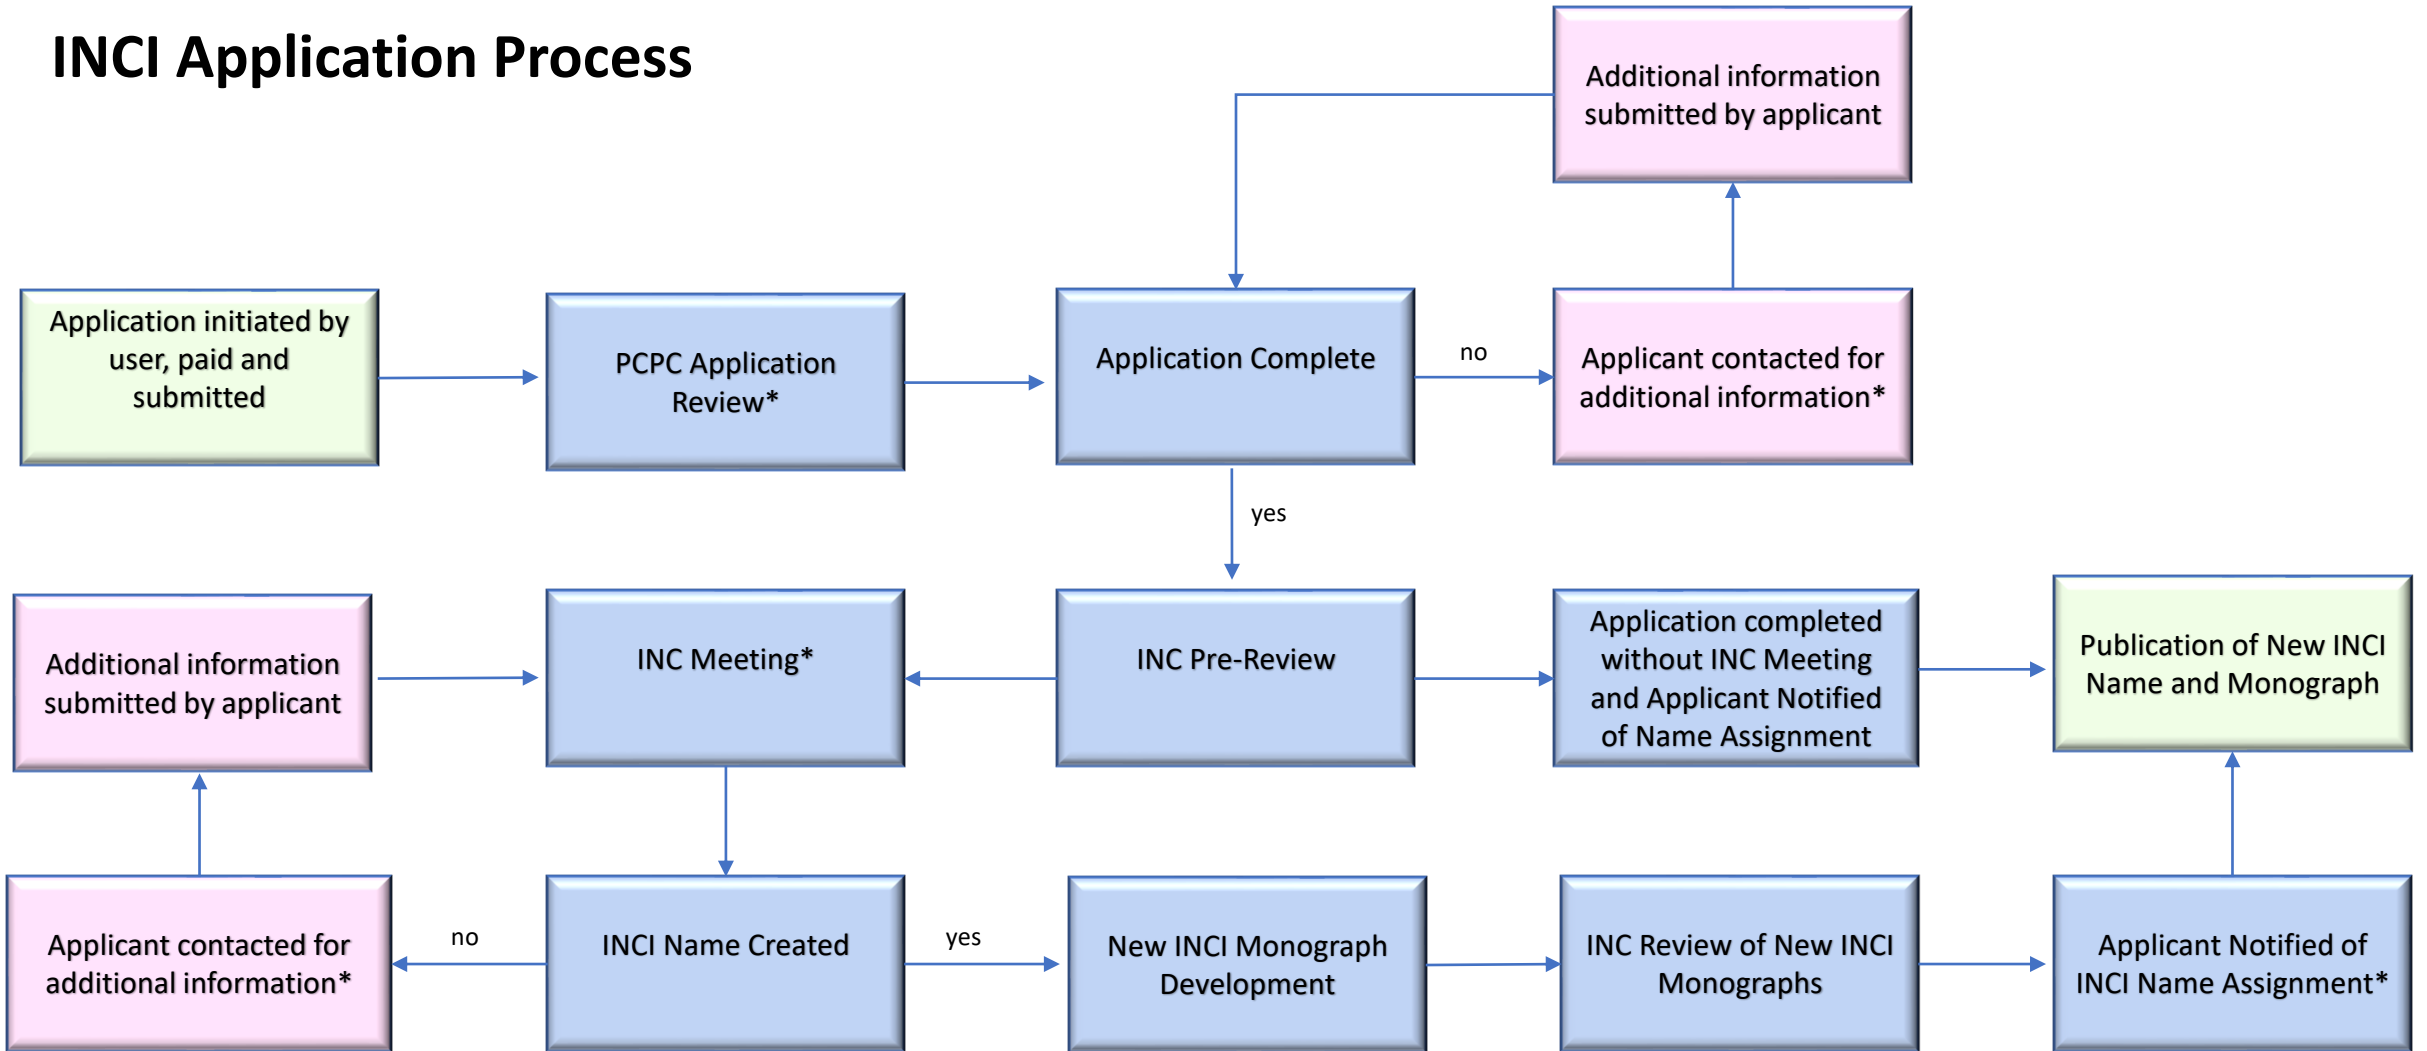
INCI Application Process

Additional information submitted by applicant

Application initiated by user, paid and submitted

PCPC Application Review*

Application Complete

no

Applicant contacted for additional information*

yes

Additional information submitted by applicant

INC Meeting*

INC Pre-Review

Application completed without INC Meeting and Applicant Notified of Name Assignment

Publication of New INCI Name and Monograph

Applicant contacted for additional information*

no

INCI Name Created

yes

New INCI Monograph Development

INC Review of New INCI Monographs

Applicant Notified of INCI Name Assignment*